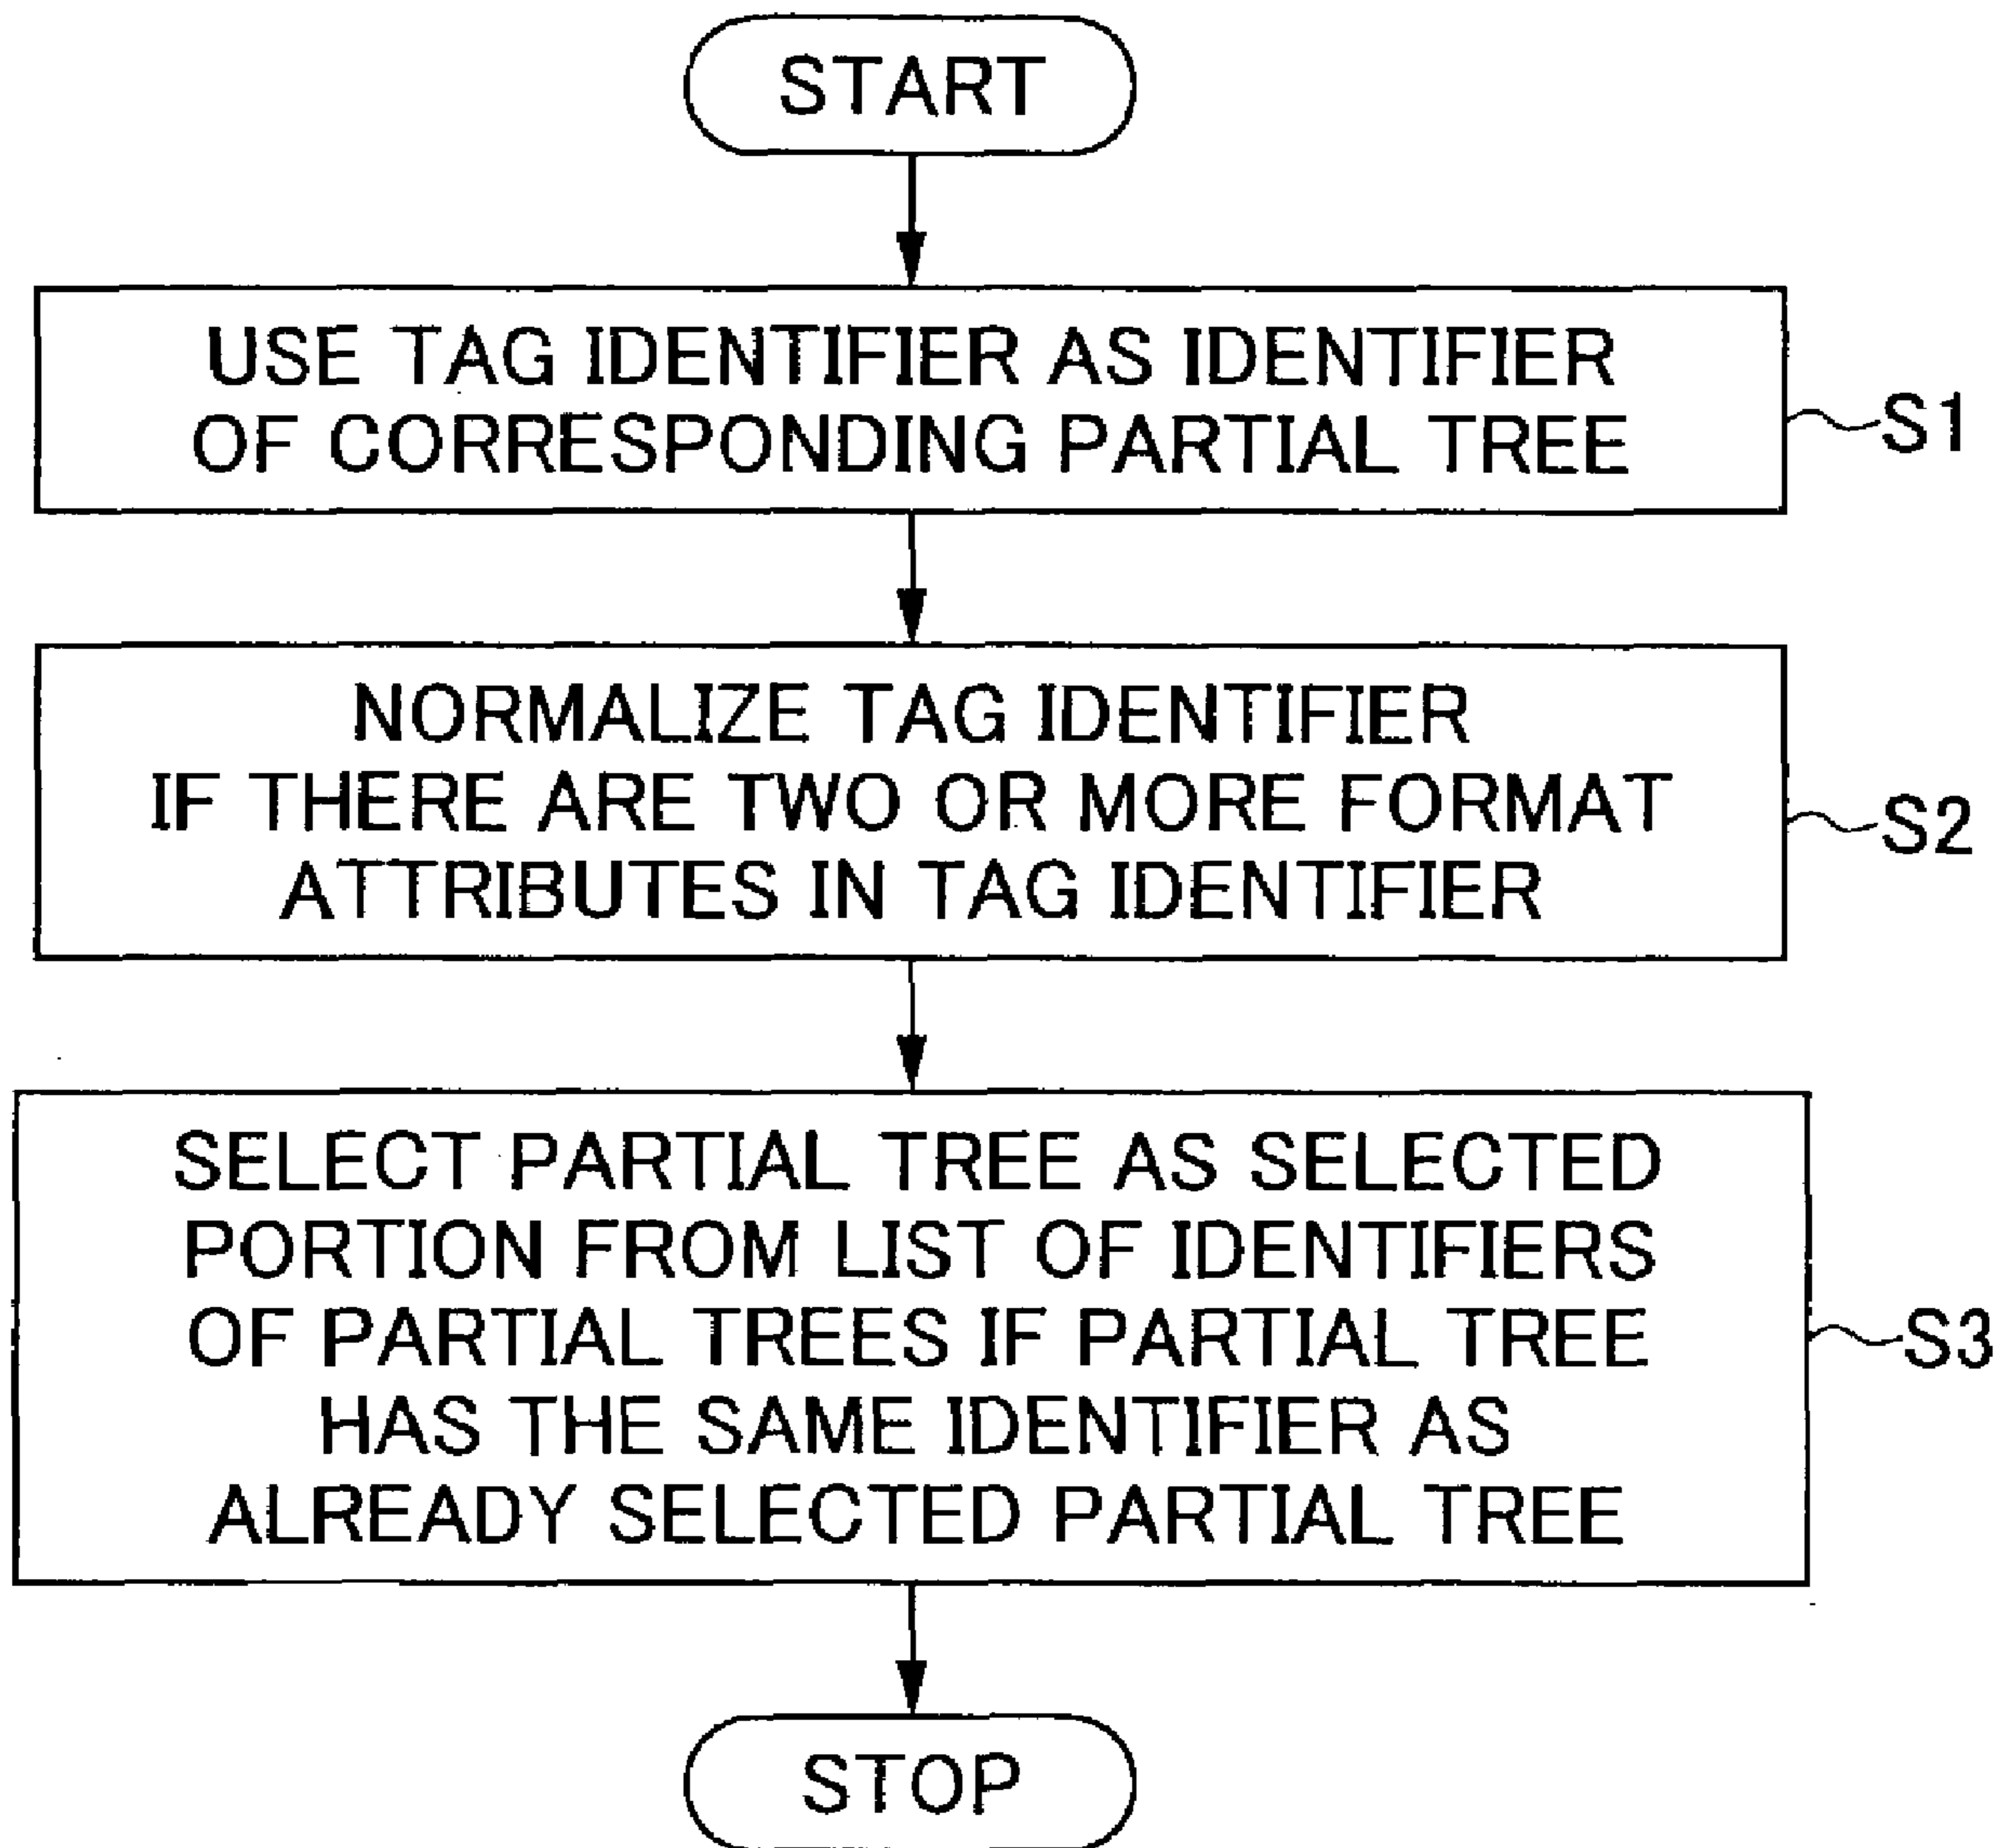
START

USE TAG IDENTIFIER AS IDENTIFIER OF CORRESPONDING PARTIAL TREE

S1

NORMALIZE TAG IDENTIFIER IF THERE ARE TWO OR MORE FORMAT ATTRIBUTES IN TAG IDENTIFIER

S2

SELECT PARTIAL TREE AS SELECTED PORTION FROM LIST OF IDENTIFIERS OF PARTIAL TREES IF PARTIAL TREE HAS THE SAME IDENTIFIER AS ALREADY SELECTED PARTIAL TREE

S3

STOP